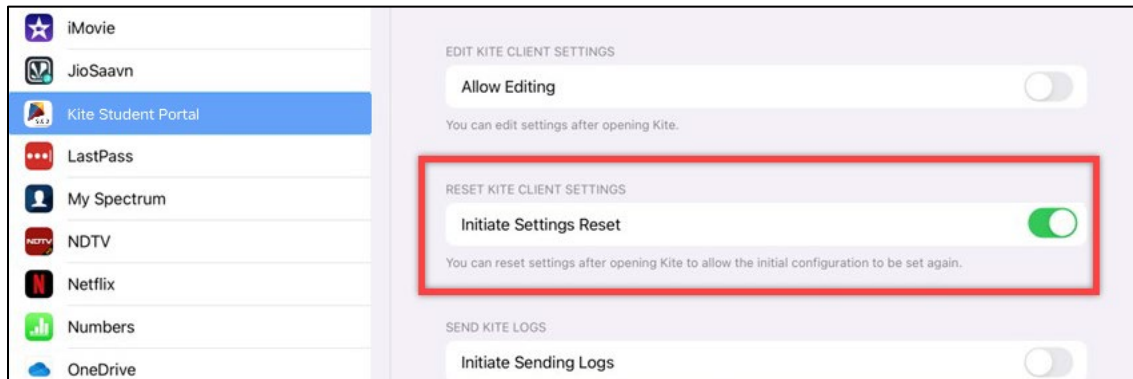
iMovie
JioSaavn
Kite Student Portal
LastPass
My Spectrum
NDTV
Netflix
Numbers
OneDrive

EDIT KITE CLIENT SETTINGS

Allow Editing

You can edit settings after opening Kite.

RESET KITE CLIENT SETTINGS

Initiate Settings Reset

You can reset settings after opening Kite to allow the initial configuration to be set again.

SEND KITE LOGS

Initiate Sending Logs